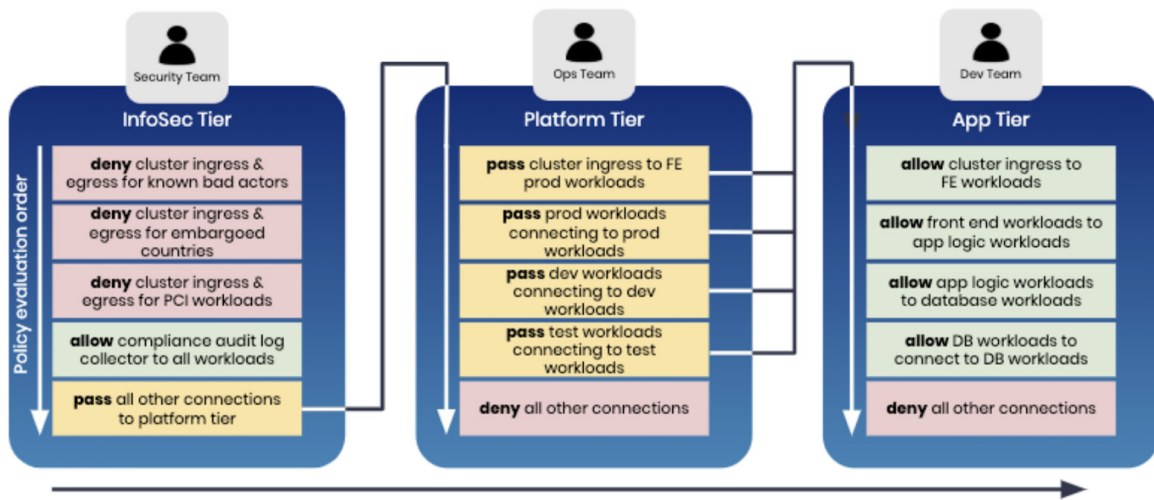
Security Team

InfoSec Tier

Policy evaluation order

**deny** cluster ingress & egress for known bad actors

**deny** cluster ingress & egress for embargoed countries

**deny** cluster ingress & egress for PCI workloads

**allow** compliance audit log collector to all workloads

**pass** all other connections to platform tier

Ops Team

Platform Tier

**pass** cluster ingress to FE prod workloads

**pass** prod workloads connecting to prod workloads

**pass** dev workloads connecting to dev workloads

**pass** test workloads connecting to test workloads

**deny** all other connections

Dev Team

App Tier

**allow** cluster ingress to FE workloads

**allow** front end workloads to app logic workloads

**allow** app logic workloads to database workloads

**allow** DB workloads to connect to DB workloads

**deny** all other connections